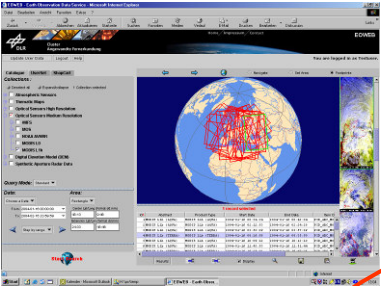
EOWEB - Earth Observation Data Service - Microsoft Internet Explorer

DLR

Cluster Angewandte Fernerkundung

EOWEB

Update User Data | Logout | Help

You are logged in as Yvetteeu

Catalogue | Shuttle | Map Cart

Collections:

Atmospheric Sensors

Thematic Maps

Optical Sensors High Resolution

Optical Sensors Medium Resolution

Digital Elevation Model (DEM)

Synthetic Aperture Radar Data

Query Mode:

Date

Area

Step Back

1 record selected

Start